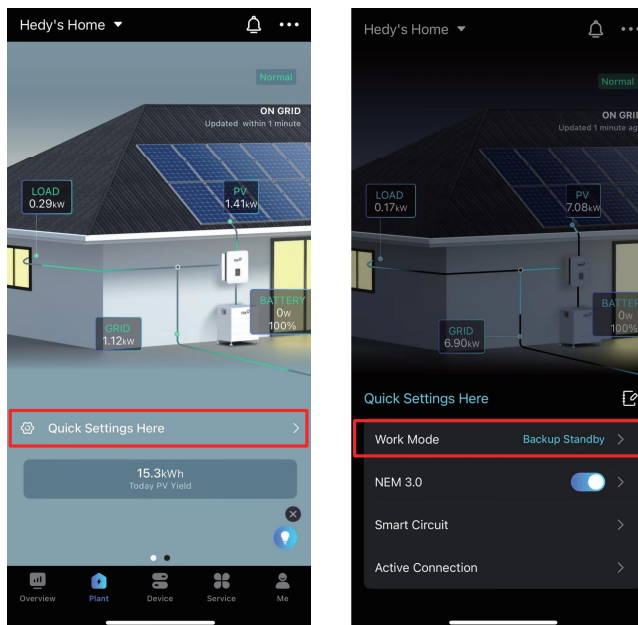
Hedy's Home

Normal

ON GRID
Updated within 1 minute

LOAD
0.29kW

PV
1.41kW

BATTERY
0W
100%

GRID
1.12kW

Quick Settings Here

15.3kWh
Today PV Yield

Overview Plant Device Service Me

Hedy's Home

Normal

ON GRI
Updated 1 minute ag

LOAD
0.17kW

PV
7.08kW

BATTER
0W
100%

GRID
6.90kW

Quick Settings Here

Work Mode Backup Standby

NEM 3.0

Smart Circuit

Active Connection